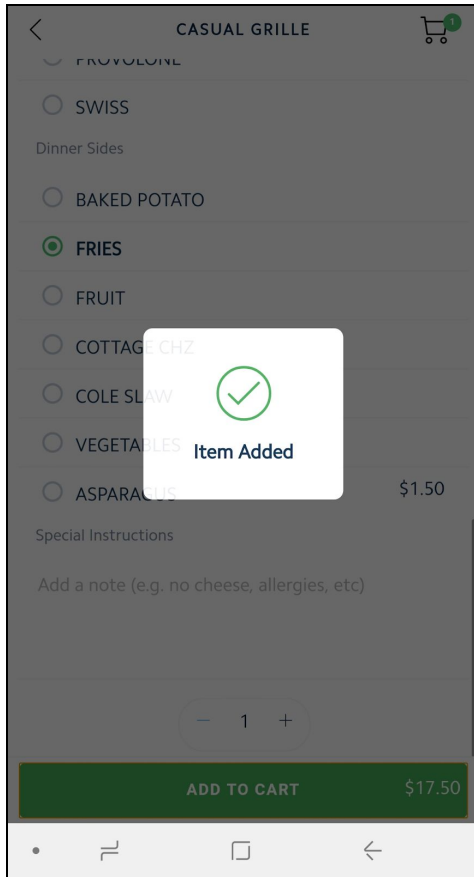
CASUAL GRILLE

1

PROVOLONE

SWISS

Dinner Sides

BAKED POTATO

FRIES

FRUIT

COTTAGE CHZ

COLE SLAW

VEGETABLES

ASPARAGUS $1.50

Item Added

Special Instructions

Add a note (e.g. no cheese, allergies, etc)

− 1 +

ADD TO CART $17.50